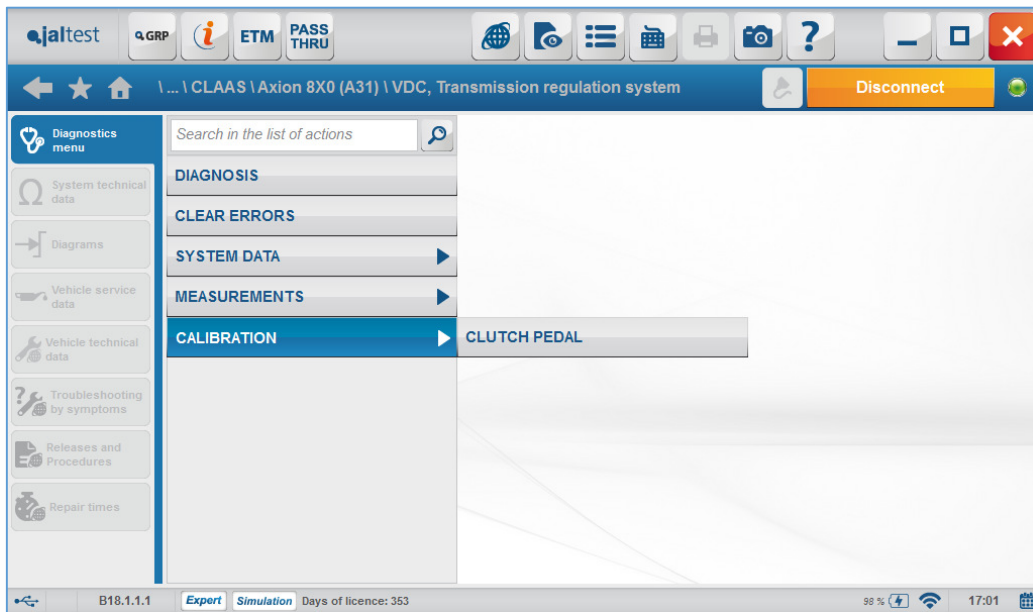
jaltest GRP ETM PASS THRU

\ ... \ CLAAS \ Axion 8X0 (A31) \ VDC, Transmission regulation system

Disconnect

Diagnostics menu

System technical data

Diagrams

Vehicle service data

Vehicle technical data

Troubleshooting by symptoms

Releases and Procedures

Repair times

Search in the list of actions

DIAGNOSIS

CLEAR ERRORS

SYSTEM DATA

MEASUREMENTS

CALIBRATION

CLUTCH PEDAL

B18.1.1.1 Expert Simulation Days of licence: 353

98 % 17:01